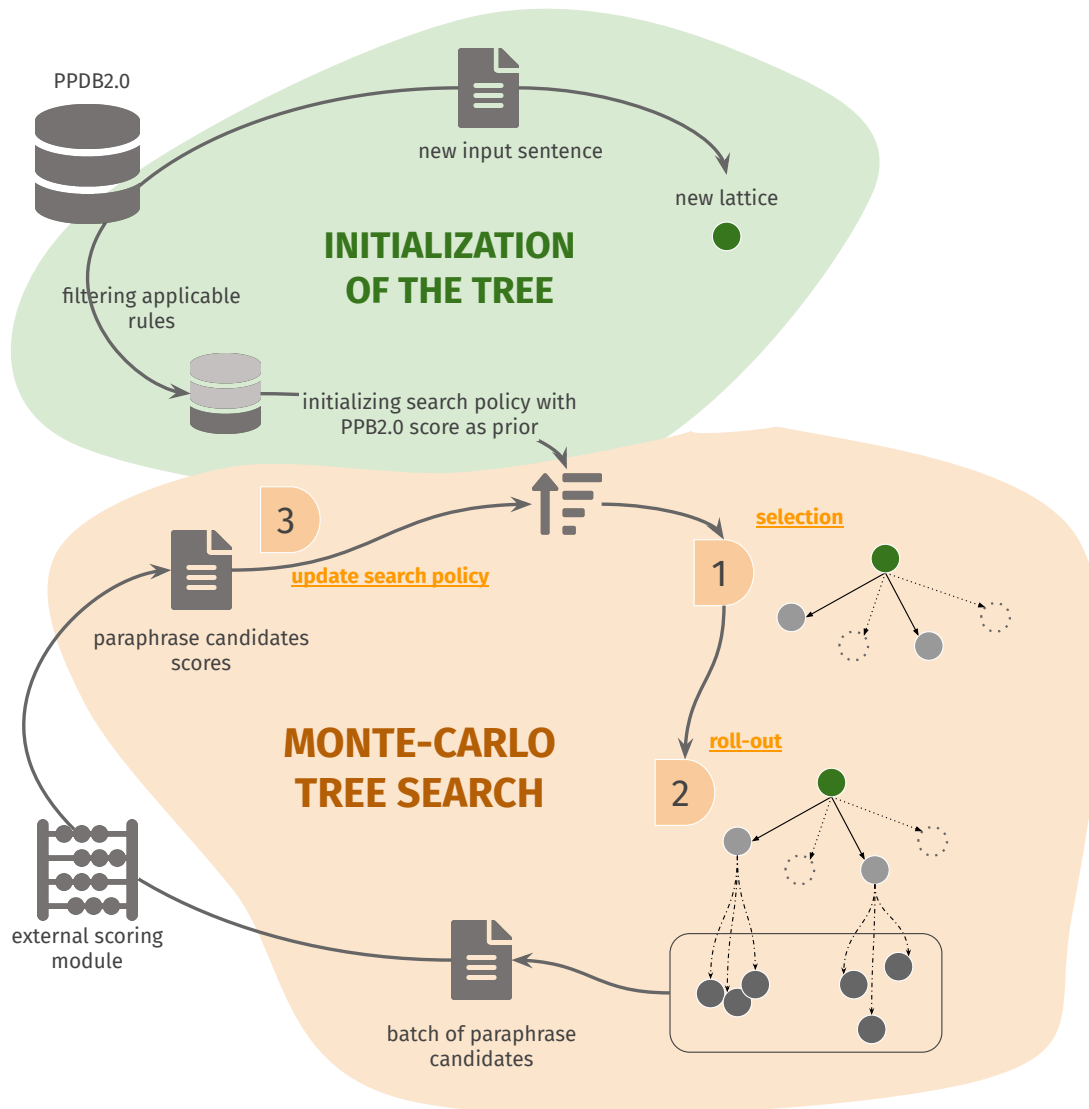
PPDB2.0

new input sentence

new lattice

INITIALIZATION OF THE TREE

filtering applicable rules

initializing search policy with PPB2.0 score as prior

3

update search policy

paraphrase candidates scores

selection

1

roll-out

2

MONTE-CARLO TREE SEARCH

external scoring module

batch of paraphrase candidates